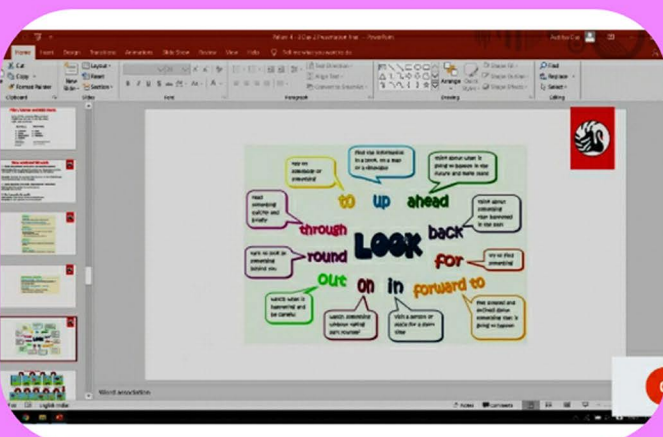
Tell me what you want to do

Home Insert Design Transitions Animations Slide Show Review View Help

Cut
Copy
Format Painter
Clipboard
Layout
Reset
Section
Slides
Font
Paragraph
Drawing
Find
Replace
Select
Editing

LOOK

to

up

ahead

through

back

round

for

out

on

in

forward to

Find the information in a book, on a map or a computer

think about what is going to happen in the future and make plans

think about something that happened in the past

try to find something

feel pleased and excited about something that is going to happen

visit a person or place for a short time

watch something without taking part yourself

watch what is happening and be careful

turn to look at something behind you

read something quickly and briefly

Word association

English (India)

Notes

Comments